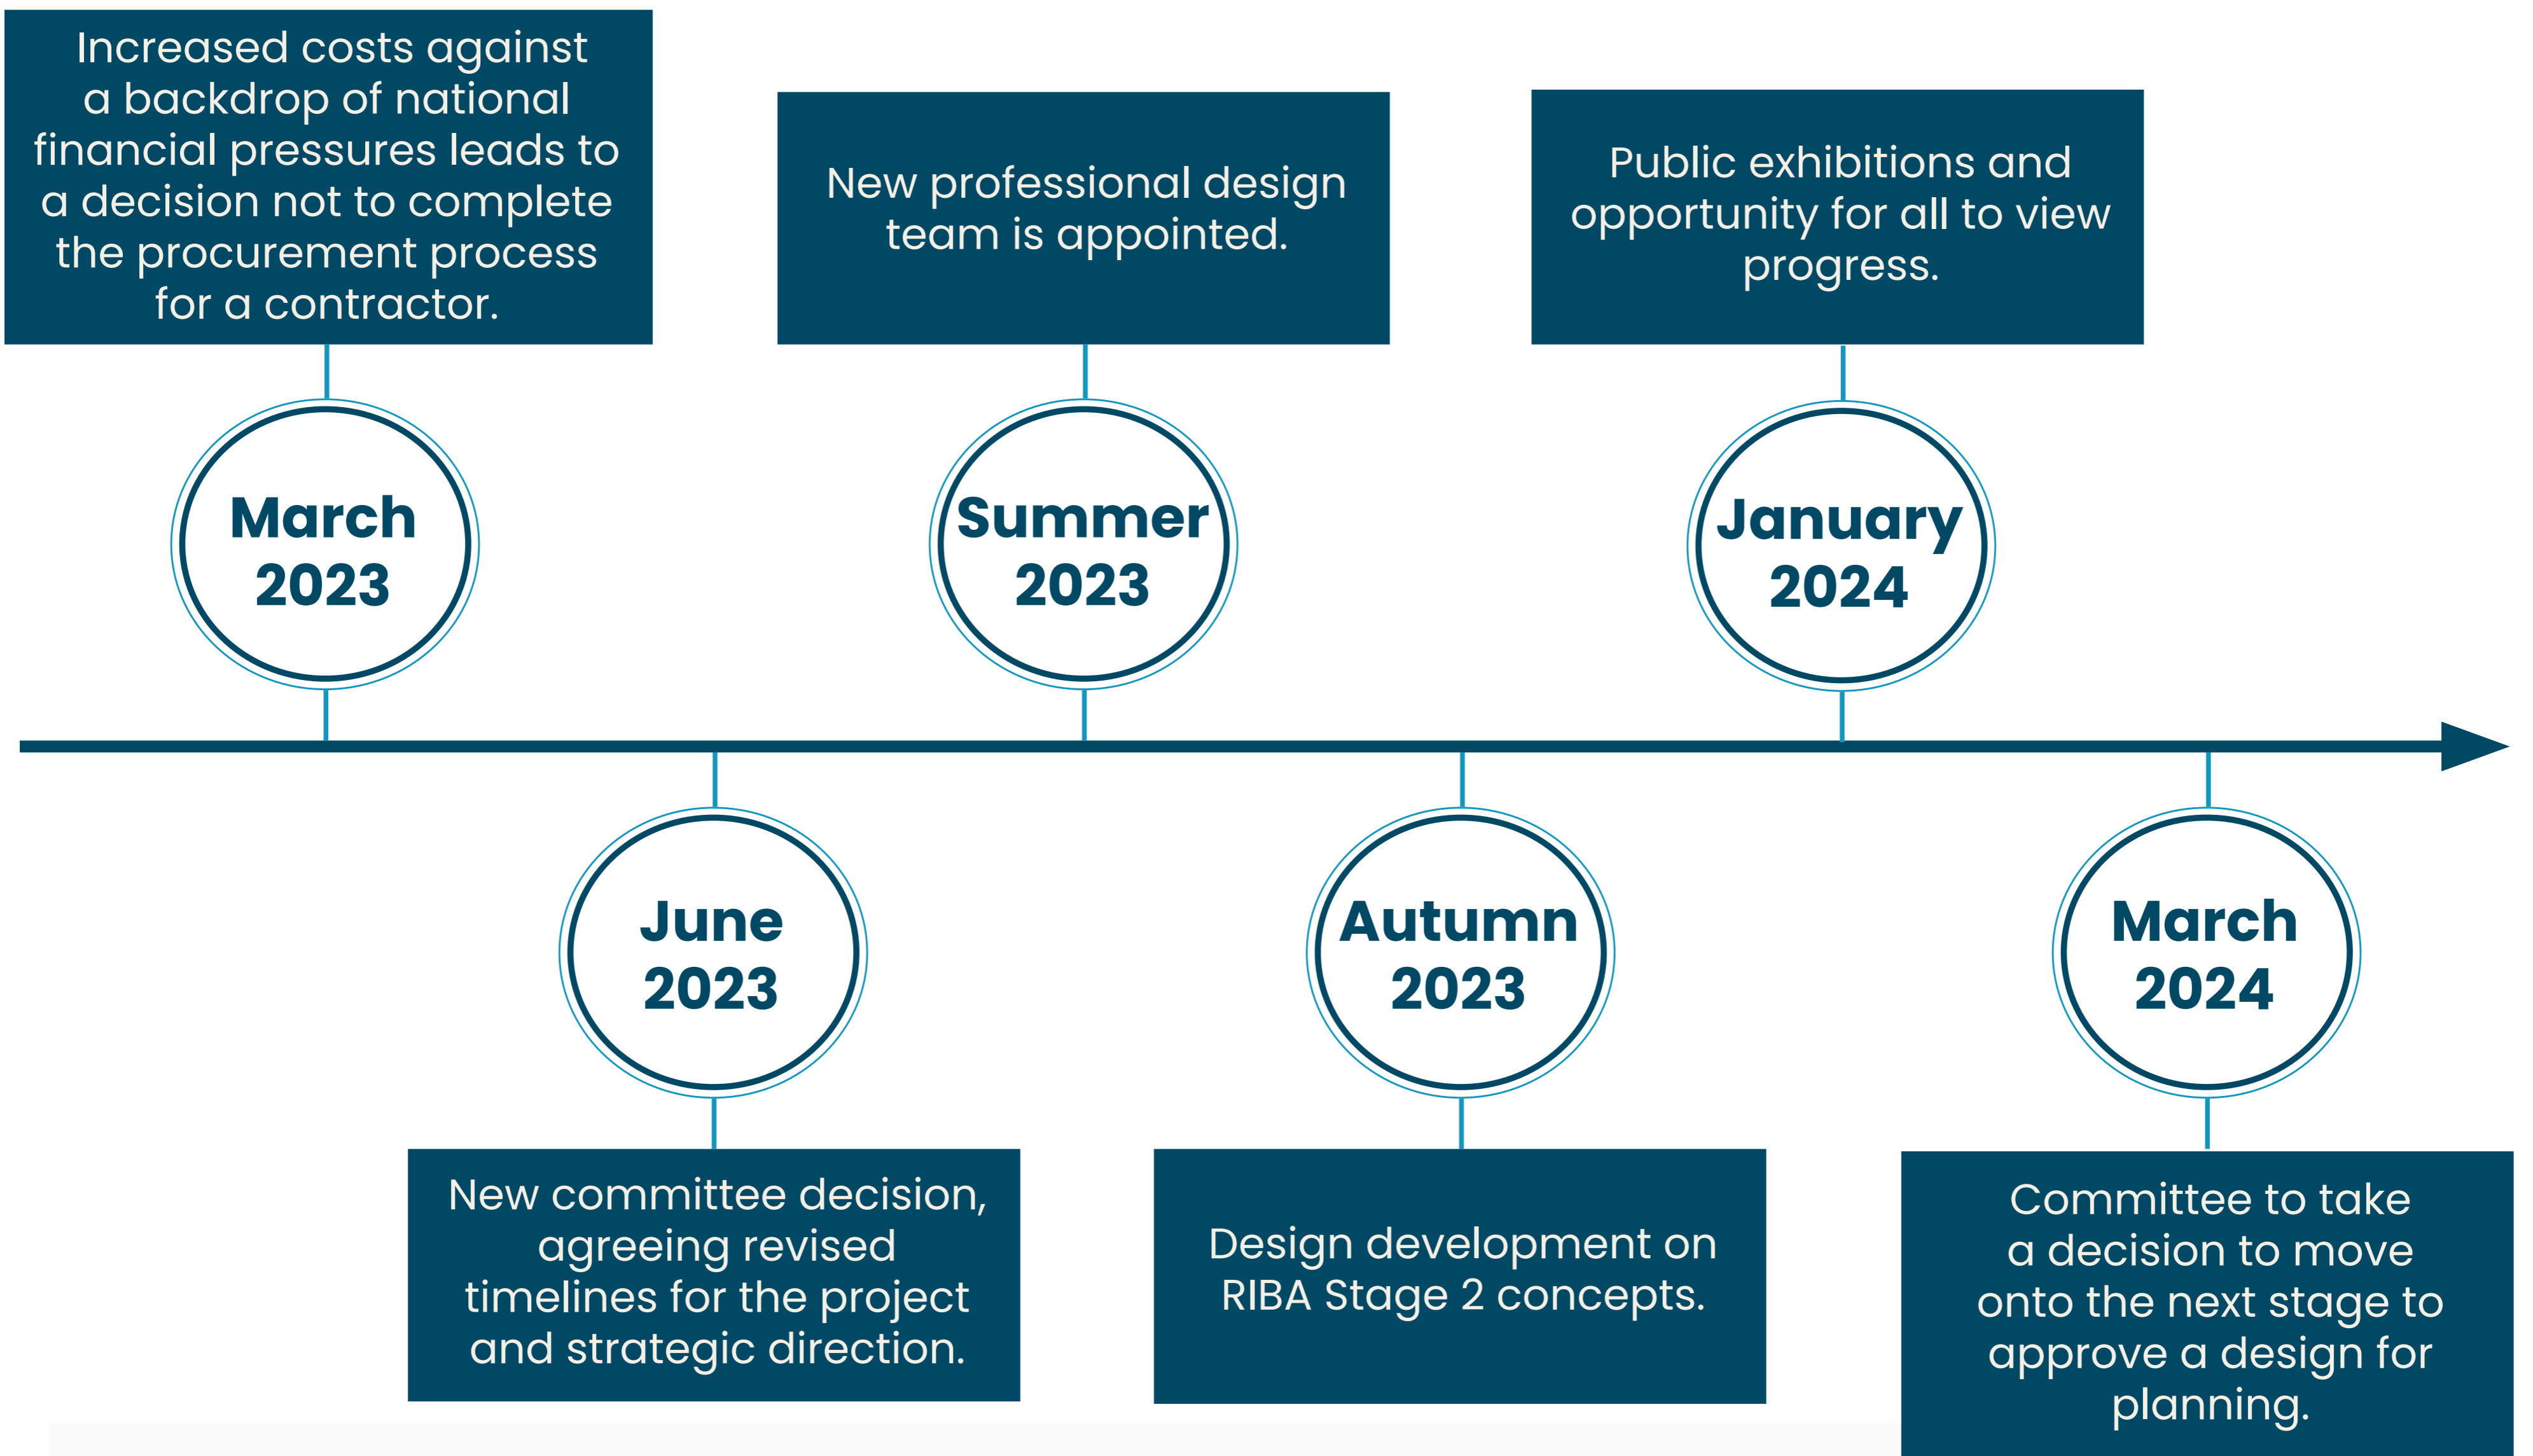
March 2023

Increased costs against a backdrop of national financial pressures leads to a decision not to complete the procurement process for a contractor.

June 2023

New committee decision, agreeing revised timelines for the project and strategic direction.

Summer 2023

New professional design team is appointed.

Autumn 2023

Design development on RIBA Stage 2 concepts.

January 2024

Public exhibitions and opportunity for all to view progress.

March 2024

Committee to take a decision to move onto the next stage to approve a design for planning.